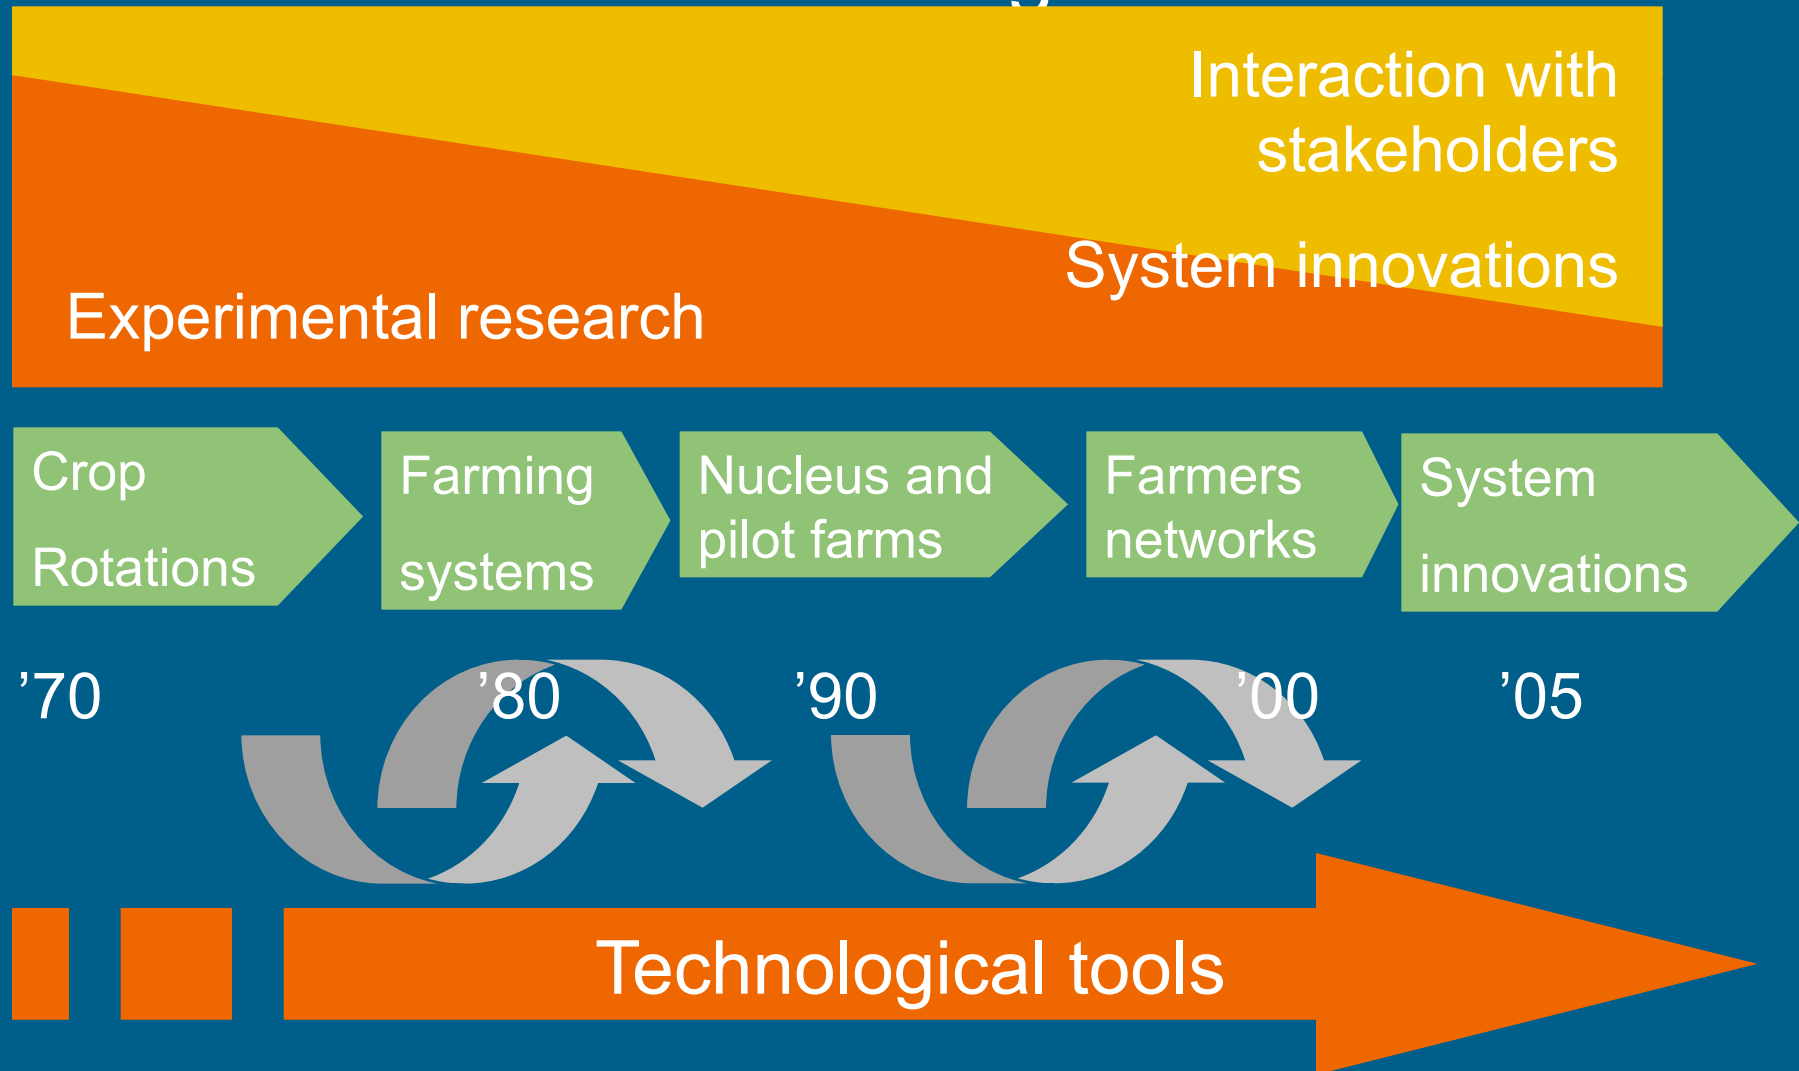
Interaction with stakeholders

System innovations

Experimental research

Crop

Rotations

Farming

systems

Nucleus and pilot farms

Farmers networks

System

innovations

’70

’80

’90

’00

’05

Technological tools